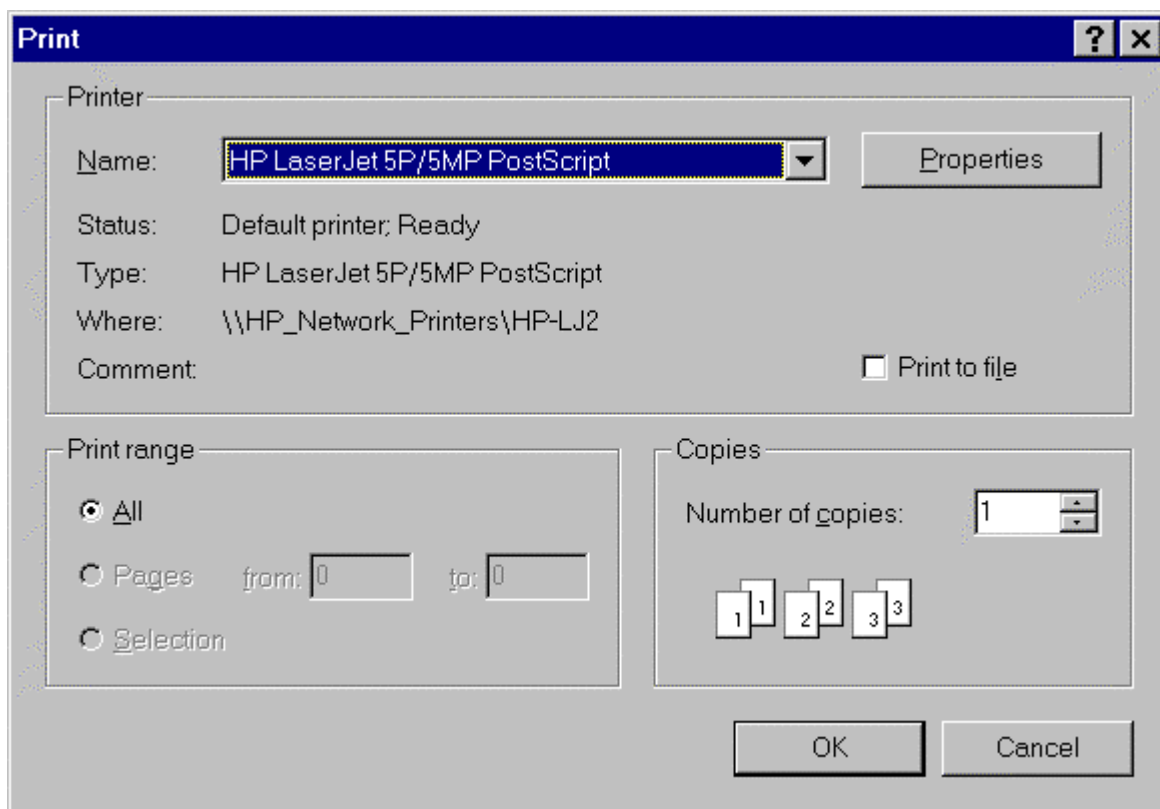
Print
?
Printer
Name: HP LaserJet 5P/5MP PostScript
Properties
Status: Default printer; Ready
Type: HP LaserJet 5P/5MP PostScript
Where: \\HP_Network_Printers\HP-LJ2
Comment:
Print to file

Print range
All
Pages from: 0 to: 0
Selection

Copies
Number of copies: 1
1 1 2 2 3 3

OK
Cancel